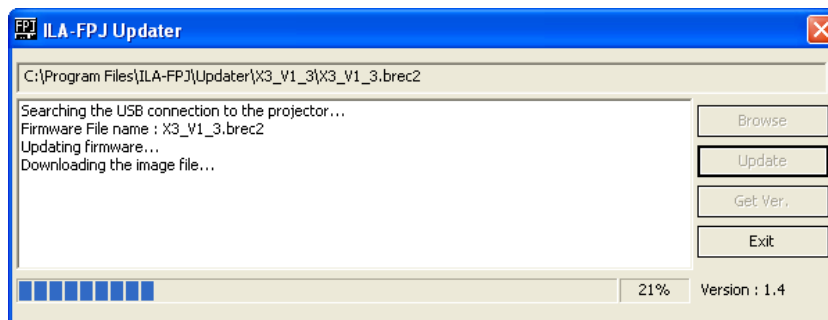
FPJ ILA-FPJ Updater

C:\Program Files\ILA-FPJ\Updater\X3_V1_3\X3_V1_3.brec2

Searching the USB connection to the projector...
Firmware File name : X3_V1_3.brec2
Updating firmware...
Downloading the image file...

Browse
Update
Get Ver.
Exit

21%
Version : 1.4